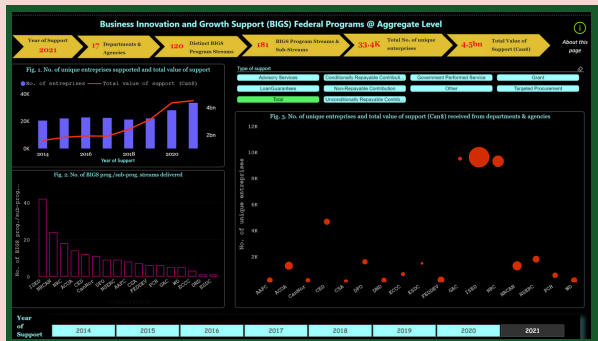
Business Innovation and Growth Support (BIGS) Federal Programs @ Aggregate Level

Year of Support 2021

17 Departments & Agencies

120 Distinct BIGS Program Streams

181 BIGS Program Streams & Sub-Streams

33.4K Total No. of unique enterprises

4.5bn Total Value of Support (Can$)

About this page

Fig. 1. No. of unique entreprises supported and total value of support

No. of entreprises — Total value of support (Can$)

20K
0K
4bn
2bn
2014 2016 2018 2020
Year of Support

Type of support

Advisory Services | Conditionally Repayable Contribut... | Government Performed Service | Grant
LoanGuarantees | Non-Repayable Contribution | Other | Targeted Procurement
Total | Unconditionally Repayable Contrib...

Fig. 2. No. of BIGS prog./sub-prog. streams delivered

No. of BIGS prog./sub-prog...
40
20
0

ISED NRCAN FEDDEV ACOA CED CanNor IRD NRC AAFC CIA PrairiesCan WD ECCC DND ESDC

Fig. 3. No. of unique entreprises and total value of support (Can$) received from departments & agencies

No. of unique entreprises
10K
8K
6K
4K
2K

AAFC ACOA CanNor CED CIA DFO DND ECCC ESDC FEDDEV GAC ISED NRC NRCAN PCH WD

Year of Support

2014 | 2015 | 2016 | 2017 | 2018 | 2019 | 2020 | 2021